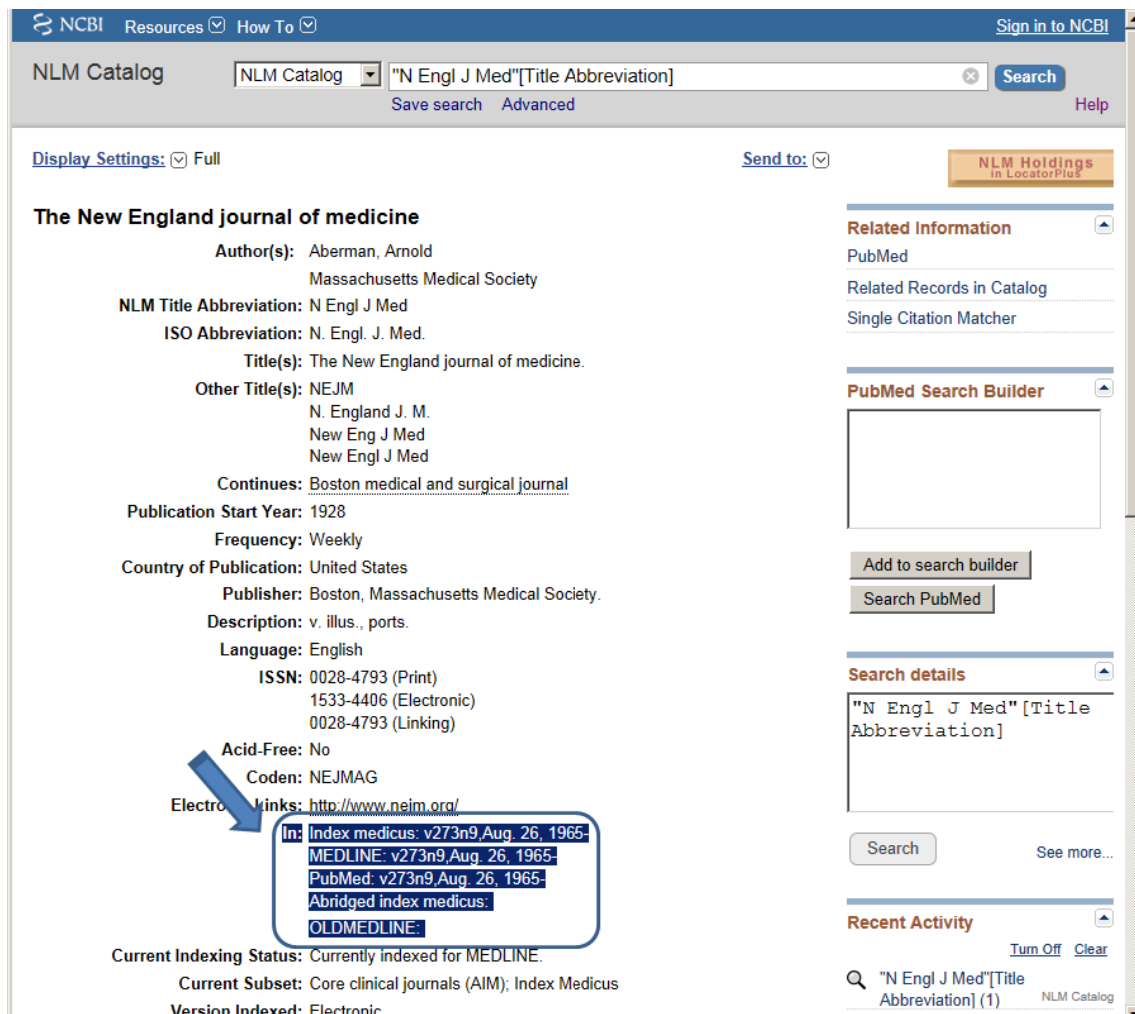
NCBI Resources How To Sign in to NCBI

NLM Catalog NLM Catalog "N Engl J Med"[Title Abbreviation] Search
Save search Advanced Help

Display Settings: Full Send to:

NLM Holdings in LocatorPlus

The New England journal of medicine

| | |
|---|---|
| Author(s): | Aberman, Arnold |
| | Massachusetts Medical Society |
| NLM Title Abbreviation: | N Engl J Med |
| ISO Abbreviation: | N. Engl. J. Med. |
| Title(s): | The New England journal of medicine. |
| Other Title(s): | NEJM<br>N. England J. M.<br>New Eng J Med<br>New Engl J Med |
| Continues: | Boston medical and surgical journal |
| Publication Start Year: | 1928 |
| Frequency: | Weekly |
| Country of Publication: | United States |
| Publisher: | Boston, Massachusetts Medical Society. |
| Description: | v. illus., ports. |
| Language: | English |
| ISSN: | 0028-4793 (Print)<br>1533-4406 (Electronic)<br>0028-4793 (Linking) |
| Acid-Free: | No |
| Coden: | NEJMAG |
| Electro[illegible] Links: | http://www.nejm.org/ |
| In: | Index medicus: v273n9,Aug. 26, 1965-<br>MEDLINE: v273n9,Aug. 26, 1965-<br>PubMed: v273n9,Aug. 26, 1965-<br>Abridged index medicus:<br>OLDMEDLINE: |
| Current Indexing Status: | Currently indexed for MEDLINE. |
| Current Subset: | Core clinical journals (AIM); Index Medicus |
| Version Indexed: | Electronic |

Related Information
PubMed
Related Records in Catalog
Single Citation Matcher

PubMed Search Builder
Add to search builder
Search PubMed

Search details
"N Engl J Med"[Title Abbreviation]
Search
See more...

Recent Activity
Turn Off Clear
"N Engl J Med"[Title Abbreviation] (1) NLM Catalog